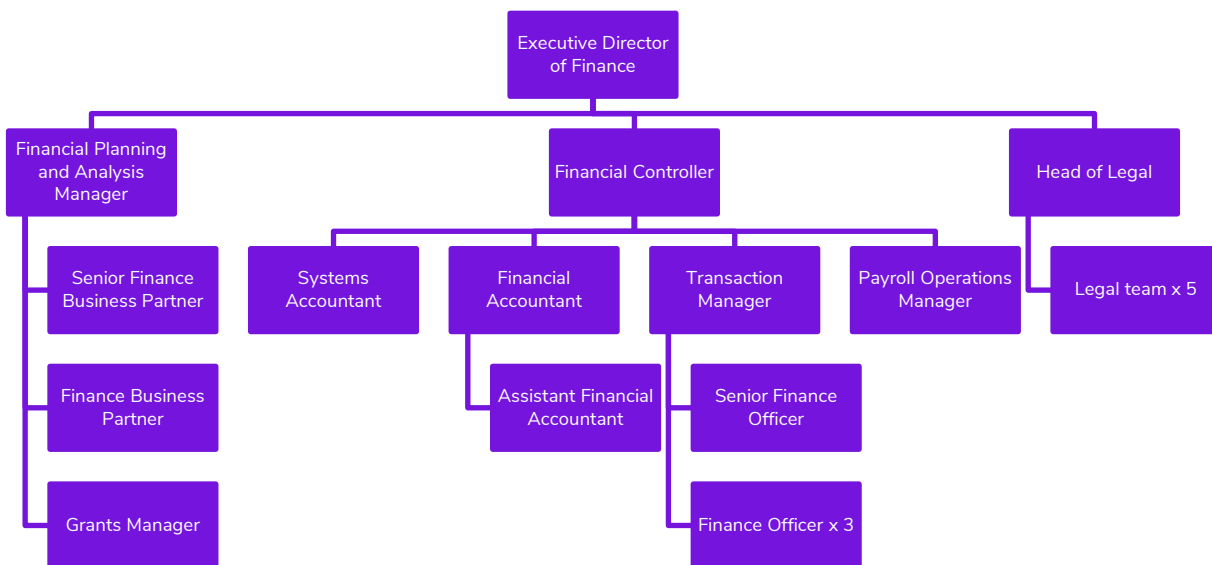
Executive Director of Finance

Financial Planning and Analysis Manager

Financial Controller

Head of Legal

Senior Finance Business Partner

Finance Business Partner

Grants Manager

Systems Accountant

Financial Accountant

Assistant Financial Accountant

Transaction Manager

Senior Finance Officer

Finance Officer x 3

Payroll Operations Manager

Legal team x 5